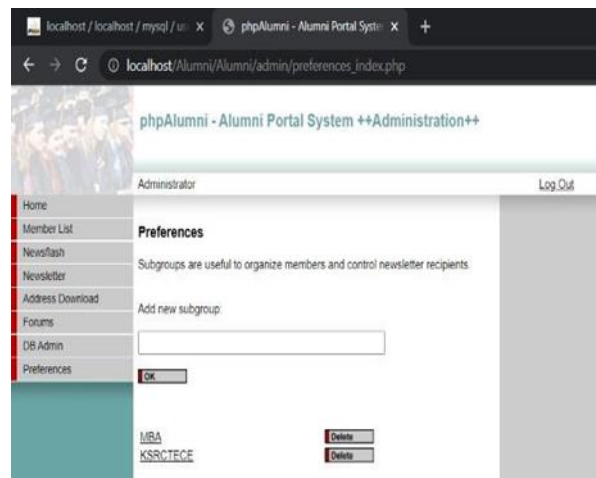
localhost / localhost / mysql / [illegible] ×
phpAlumni - Alumni Portal Syste ×
+

localhost/Alumni/Alumni/admin/preferences_index.php

phpAlumni - Alumni Portal System ++Administration++

Administrator
Log Out

Home
Member List
Newsflash
Newsletter
Address Download
Forums
DB Admin
Preferences

Preferences

Subgroups are useful to organize members and control newsletter recipients.

Add new subgroup:

OK

MBA
Delete
KSRCTECE
Delete